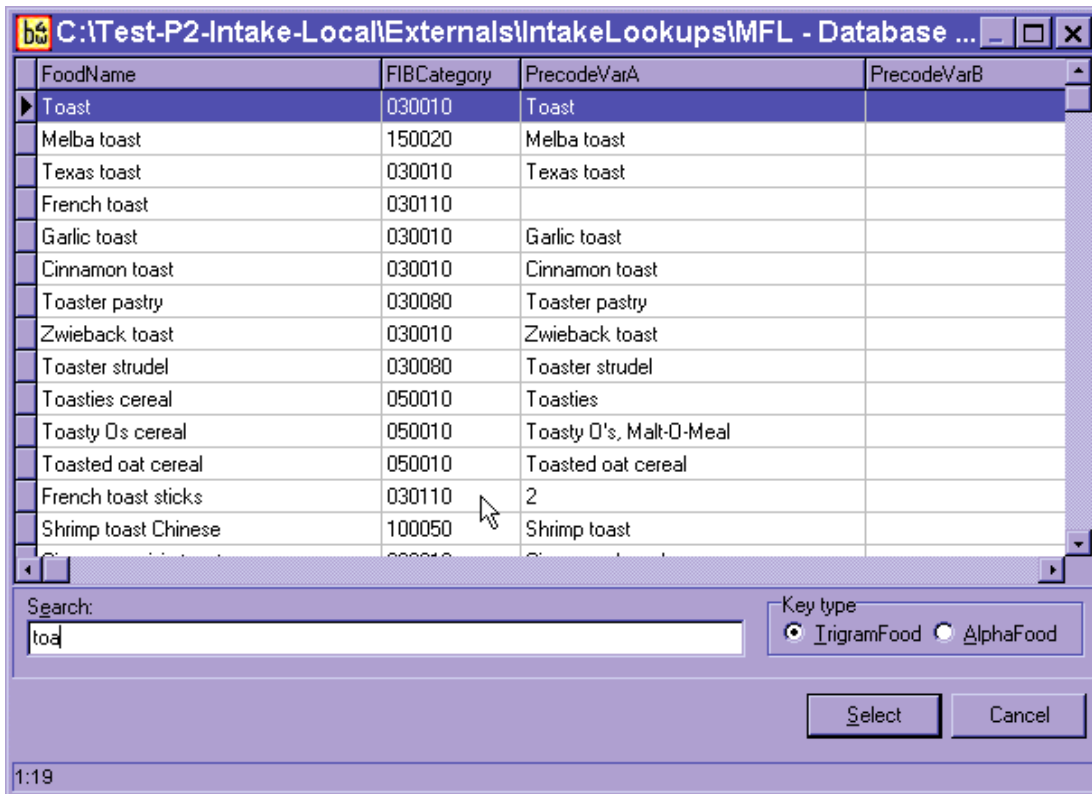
C:\Test-P2-Intake-Local\Externals\IntakeLookups\MFL - Database ...

| FoodName | FIBCategory | PrecodeVarA | PrecodeVarB |
|---|---|---|---|
| Toast | 030010 | Toast | |
| Melba toast | 150020 | Melba toast | |
| Texas toast | 030010 | Texas toast | |
| French toast | 030110 | | |
| Garlic toast | 030010 | Garlic toast | |
| Cinnamon toast | 030010 | Cinnamon toast | |
| Toaster pastry | 030080 | Toaster pastry | |
| Zwieback toast | 030010 | Zwieback toast | |
| Toaster strudel | 030080 | Toaster strudel | |
| Toasties cereal | 050010 | Toasties | |
| Toasty Os cereal | 050010 | Toasty O's, Malt-O-Meal | |
| Toasted oat cereal | 050010 | Toasted oat cereal | |
| French toast sticks | 030110 | 2 | |
| Shrimp toast Chinese | 100050 | Shrimp toast | |
| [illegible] | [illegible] | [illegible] | |

Search:
toa

Key type
TrigramFood AlphaFood

Select
Cancel

1:19